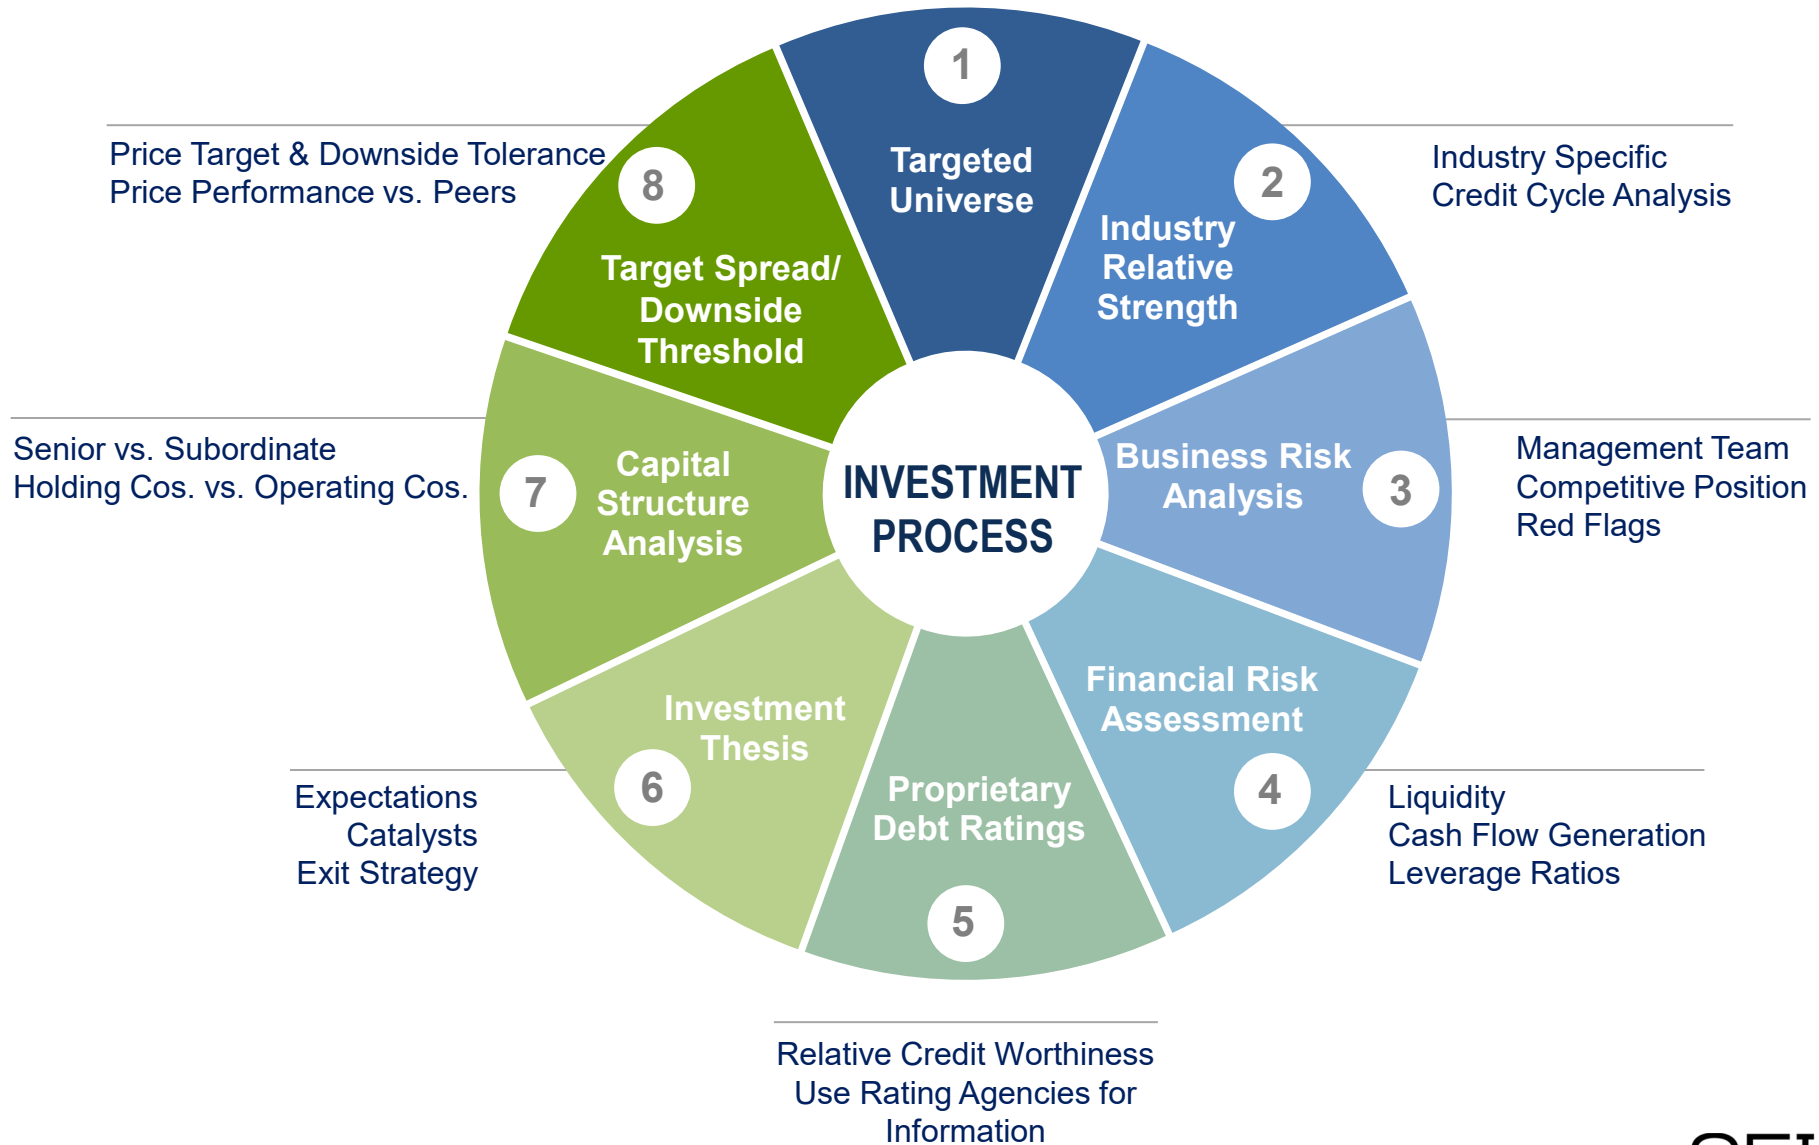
INVESTMENT PROCESS

1
Targeted Universe

2
Industry Relative Strength

Industry Specific
Credit Cycle Analysis

3
Business Risk Analysis

Management Team
Competitive Position
Red Flags

4
Financial Risk Assessment

Liquidity
Cash Flow Generation
Leverage Ratios

5
Proprietary Debt Ratings

Relative Credit Worthiness
Use Rating Agencies for Information

6
Investment Thesis

Expectations
Catalysts
Exit Strategy

7
Capital Structure Analysis

Senior vs. Subordinate
Holding Cos. vs. Operating Cos.

8
Target Spread/ Downside Threshold

Price Target & Downside Tolerance
Price Performance vs. Peers

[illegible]